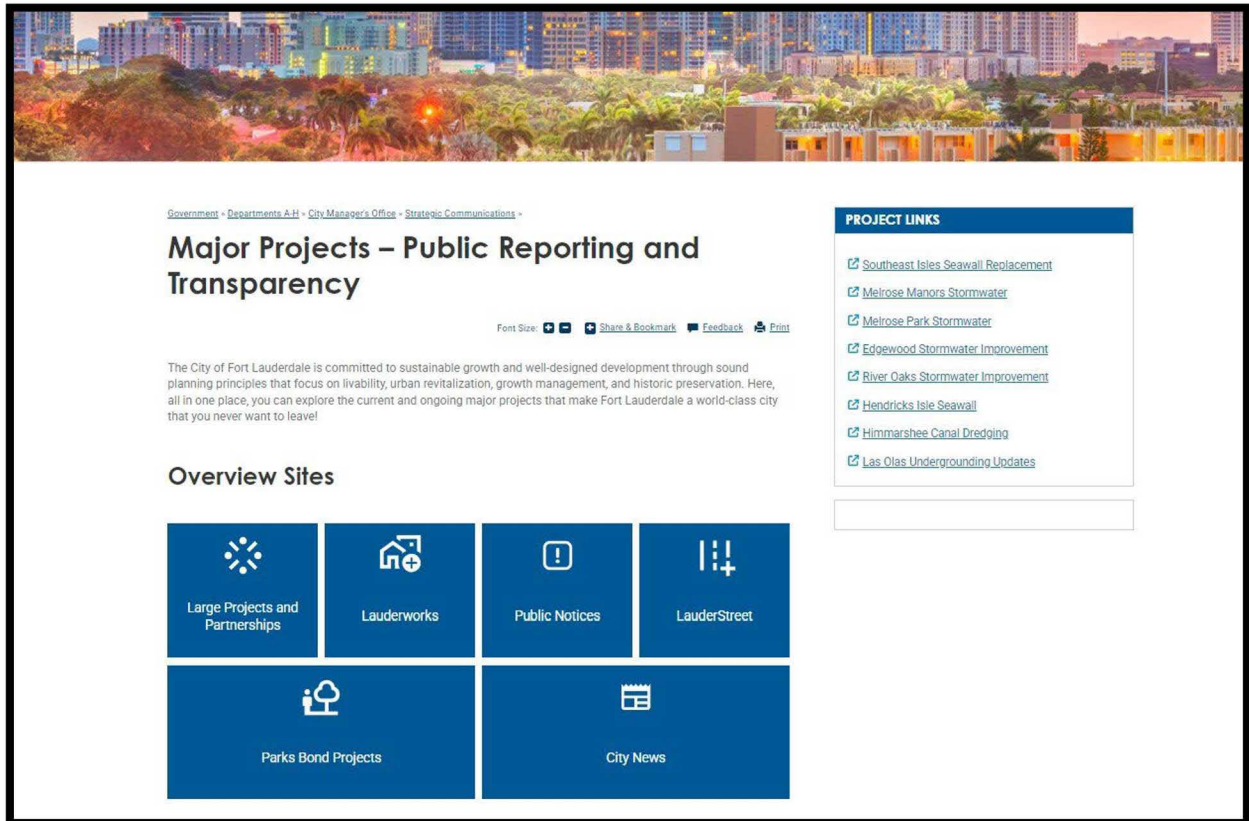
Government » Departments A-H » City Manager's Office » Strategic Communications »

Major Projects – Public Reporting and Transparency

Font Size: Share & Bookmark Feedback Print

The City of Fort Lauderdale is committed to sustainable growth and well-designed development through sound planning principles that focus on livability, urban revitalization, growth management, and historic preservation. Here, all in one place, you can explore the current and ongoing major projects that make Fort Lauderdale a world-class city that you never want to leave!

Overview Sites

Large Projects and Partnerships

Lauderworks

Public Notices

LauderStreet

Parks Bond Projects

City News

PROJECT LINKS

Southeast Isles Seawall Replacement

Melrose Manors Stormwater

Melrose Park Stormwater

Edgewood Stormwater Improvement

River Oaks Stormwater Improvement

Hendricks Isle Seawall

Himmarshee Canal Dredging

Las Olas Undergrounding Updates